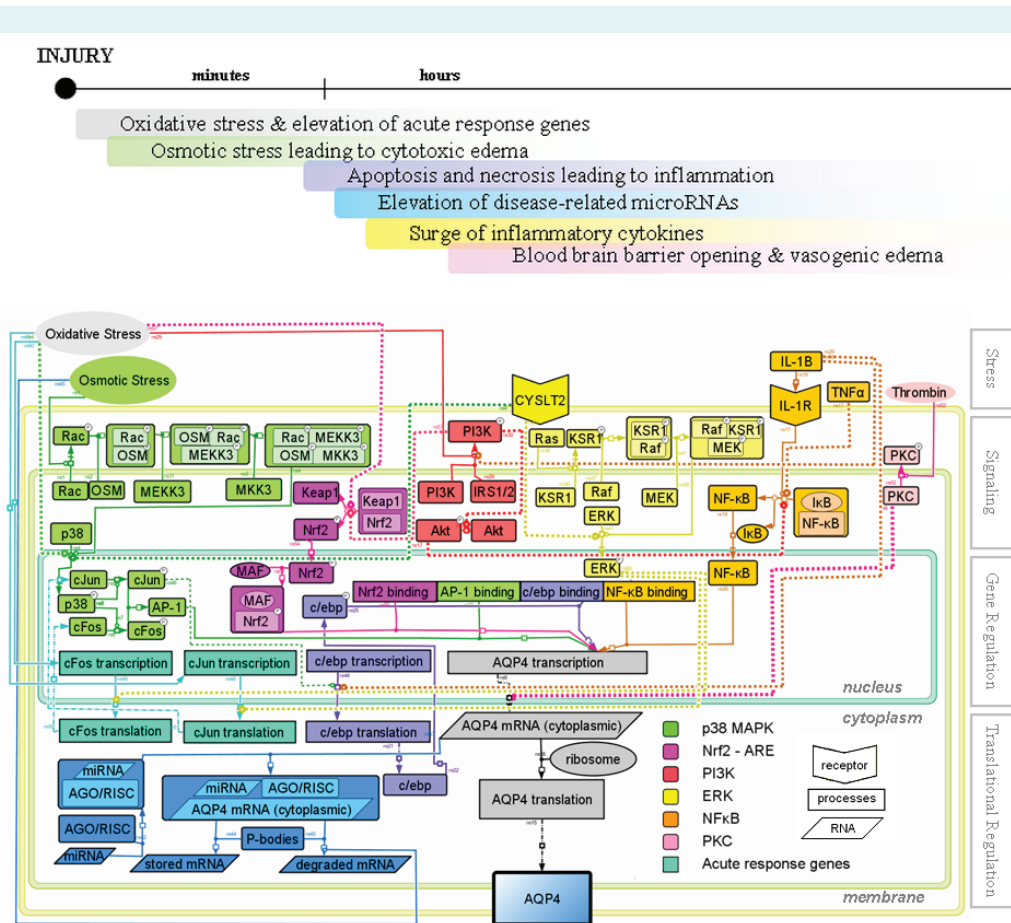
INJURY

minutes

hours

Oxidative stress & elevation of acute response genes

Osmotic stress leading to cytotoxic edema

Apoptosis and necrosis leading to inflammation

Elevation of disease-related microRNAs

Surge of inflammatory cytokines

Blood brain barrier opening & vasogenic edema

Oxidative Stress

Osmotic Stress

Stress

Signaling

Gene Regulation

Translational Regulation

Rac

Rac OSM

OSM Rac MEKK3

Rac MEKK3 OSM MKK3

Rac OSM MEKK3 MKK3

p38

Keap1

Keap1 Nrf2

Nrf2

PI3K

PI3K IRS1/2

Akt Akt

CYSLT2

Ras KSR1

KSR1 Raf

Raf KSR1 MEK

KSR1 Raf ERK

MEK

IL-1B

IL-1R

TNFα

Thrombin

PKC

PKC

NF-κB

IκB NF-κB

IκB

ERK

NF-κB

cJun cJun

p38 AP-1

cFos cFos

MAF

Nrf2

MAF Nrf2

c/ebp

Nrf2 binding AP-1 binding c/ebp binding NF-κB binding

cFos transcription cJun transcription

c/ebp transcription

AQP4 transcription

nucleus

cytoplasm

cFos translation cJun translation

c/ebp translation

AQP4 mRNA (cytoplasmic)

ribosome

c/ebp

AQP4 translation

miRNA AGO/RISC

miRNA AGO/RISC AQP4 mRNA (cytoplasmic)

AGO/RISC

miRNA

P-bodies

stored mRNA

degraded mRNA

AQP4

p38 MAPK

Nrf2 - ARE

PI3K

ERK

NFκB

PKC

Acute response genes

receptor

processes

RNA

membrane